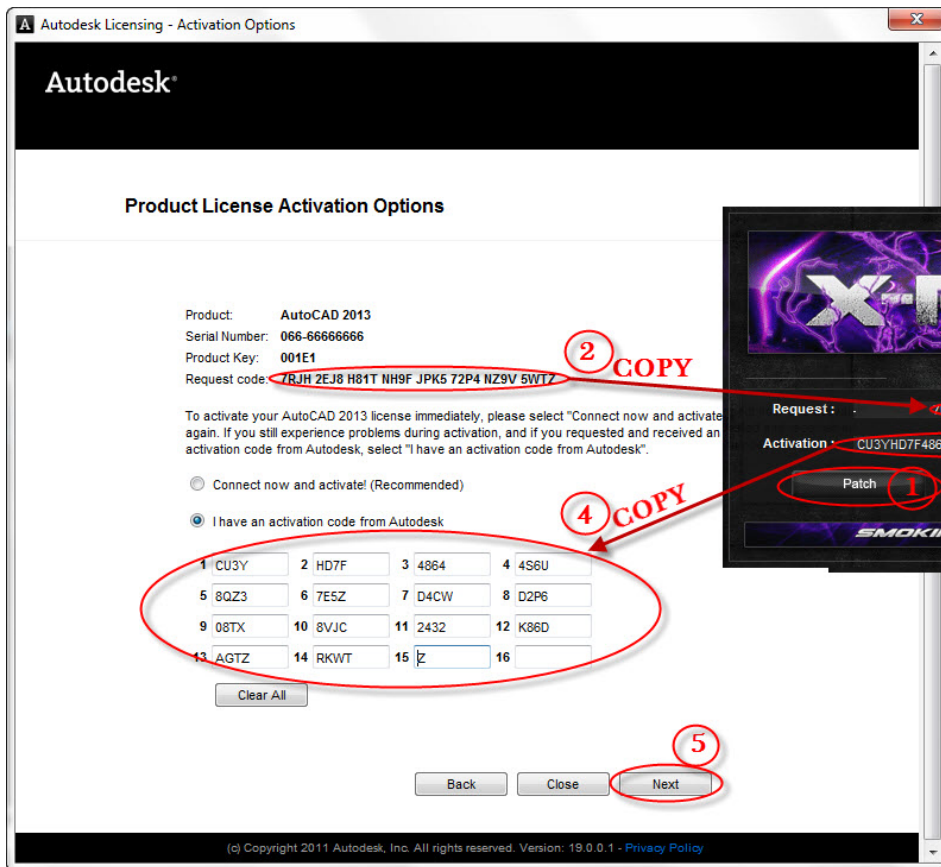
Autodesk Licensing - Activation Options

Autodesk

Product License Activation Options

Product: AutoCAD 2013
Serial Number: 066-66666666
Product Key: 001E1
Request code: 7RJH 2EJ8 H81T NH9F JPK5 72P4 NZ9V 5WTZ

2 COPY

To activate your AutoCAD 2013 license immediately, please select "Connect now and activate again. If you still experience problems during activation, and if you requested and received an activation code from Autodesk, select "I have an activation code from Autodesk".

Connect now and activate! (Recommended)

I have an activation code from Autodesk

4 COPY

| 1 CU3Y | 2 HD7F | 3 4864 | 4 4S6U |
|---|---|---|---|
| 5 8QZ3 | 6 7E5Z | 7 D4CW | 8 D2P6 |
| 9 08TX | 10 8VJC | 11 2432 | 12 K86D |
| 13 AGTZ | 14 RKWT | 15 Z | 16 |

Clear All

Request :
Activation : CU3YHD7F486
Patch
1
SMOKI

5

Back Close Next

(c) Copyright 2011 Autodesk, Inc. All rights reserved. Version: 19.0.0.1 - Privacy Policy